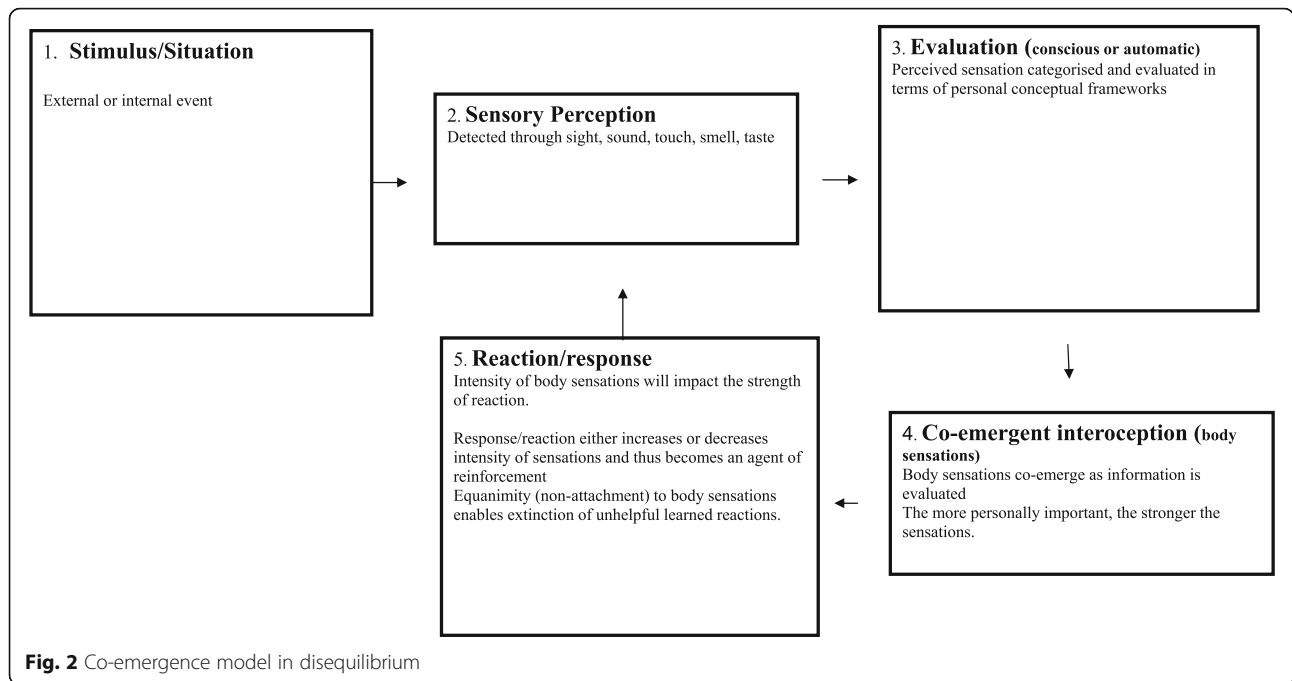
1. **Stimulus/Situation**

External or internal event

2. **Sensory Perception**
Detected through sight, sound, touch, smell, taste

3. **Evaluation (conscious or automatic)**
Perceived sensation categorised and evaluated in terms of personal conceptual frameworks

4. **Co-emergent interoception (body sensations)**
Body sensations co-emerge as information is evaluated
The more personally important, the stronger the sensations.

5. **Reaction/response**
Intensity of body sensations will impact the strength of reaction.

Response/reaction either increases or decreases intensity of sensations and thus becomes an agent of reinforcement
Equanimity (non-attachment) to body sensations enables extinction of unhelpful learned reactions.

**Fig. 2** Co-emergence model in disequilibrium